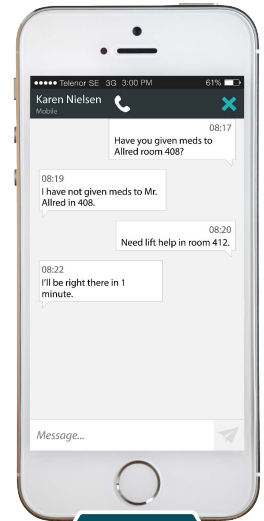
●●●●● Telenor SE 3G 3:00 PM 61%

Karen Nielsen
Mobile

08:17
Have you given meds to Allred room 408?

08:19
I have not given meds to Mr. Allred in 408.

08:20
Need lift help in room 412.

08:22
I'll be right there in 1 minute.

Message...